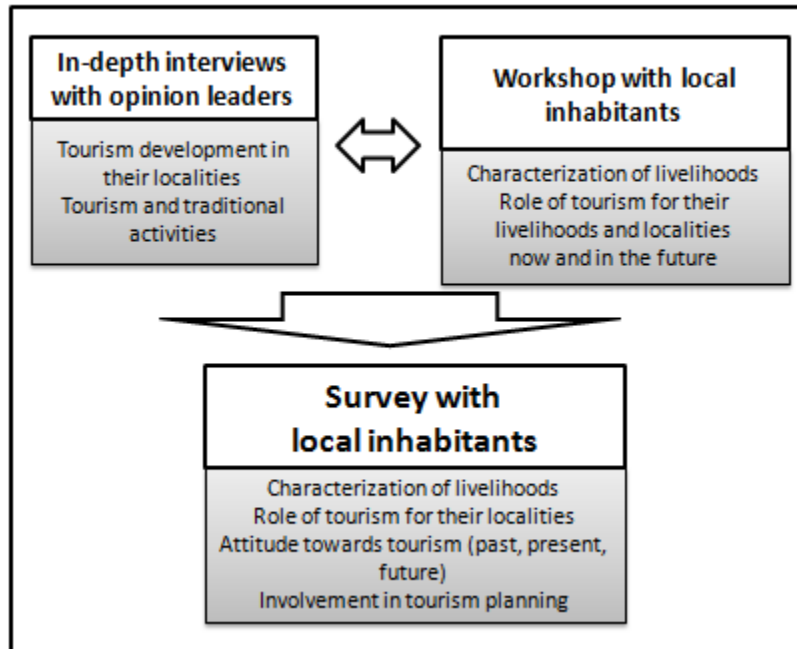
In-depth interviews with opinion leaders

Tourism development in their localities
Tourism and traditional activities

Workshop with local inhabitants

Characterization of livelihoods
Role of tourism for their livelihoods and localities now and in the future

Survey with local inhabitants

Characterization of livelihoods
Role of tourism for their localities
Attitude towards tourism (past, present, future)
Involvement in tourism planning